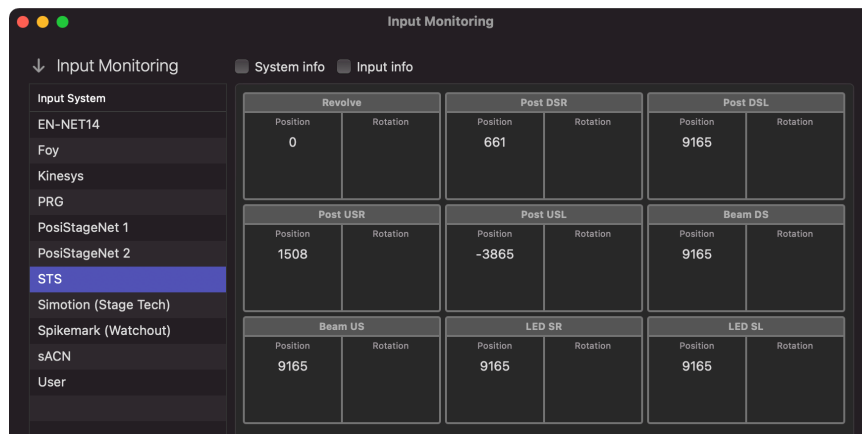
Input Monitoring

↓ Input Monitoring

System info  Input info

Input System
EN-NET14
Foy
Kinesys
PRG
PosiStageNet 1
PosiStageNet 2
STS
Simotion (Stage Tech)
Spikemark (Watchout)
sACN
User

| Revolve | | Post DSR | | Post DSL | |
|---|---|---|---|---|---|
| Position | Rotation | Position | Rotation | Position | Rotation |
| 0 | | 661 | | 9165 | |

| Post USR | | Post USL | | Beam DS | |
|---|---|---|---|---|---|
| Position | Rotation | Position | Rotation | Position | Rotation |
| 1508 | | -3865 | | 9165 | |

| Beam US | | LED SR | | LED SL | |
|---|---|---|---|---|---|
| Position | Rotation | Position | Rotation | Position | Rotation |
| 9165 | | 9165 | | 9165 | |